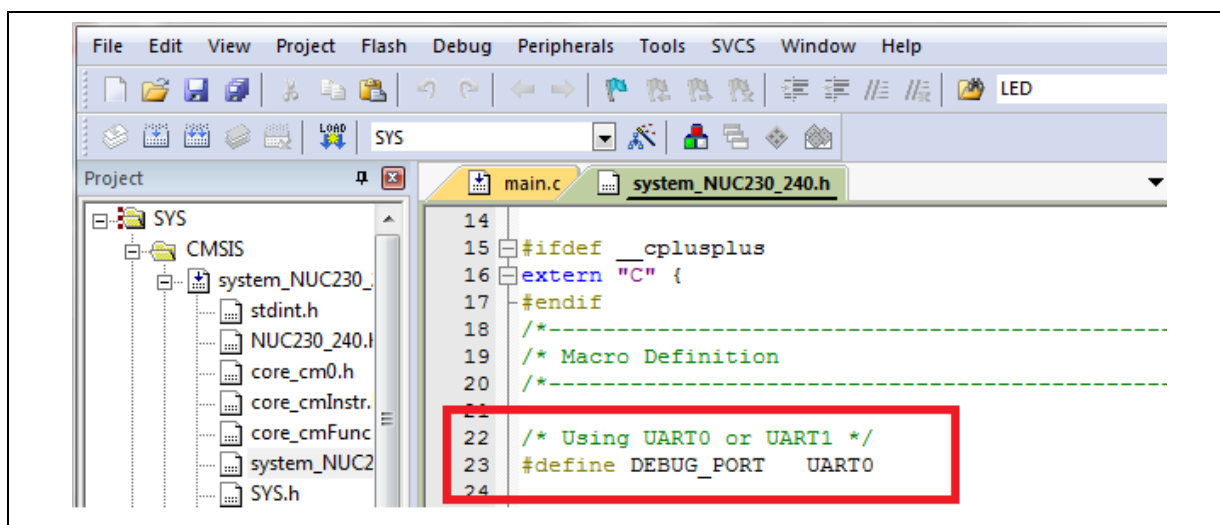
File Edit View Project Flash Debug Peripherals Tools SVCS Window Help

LED

SYS

Project

main.c system_NUC230_240.h

SYS
CMSIS
system_NUC230_
stdint.h
NUC230_240.h
core_cm0.h
core_cmInstr.
core_cmFunc
system_NUC2
SYS.h

14
15 #ifdef __cplusplus
16 extern "C" {
17 #endif
18 /*-----------------------------------------------
19 /* Macro Definition
20 /*-----------------------------------------------
21
22 /* Using UART0 or UART1 */
23 #define DEBUG_PORT UART0
24